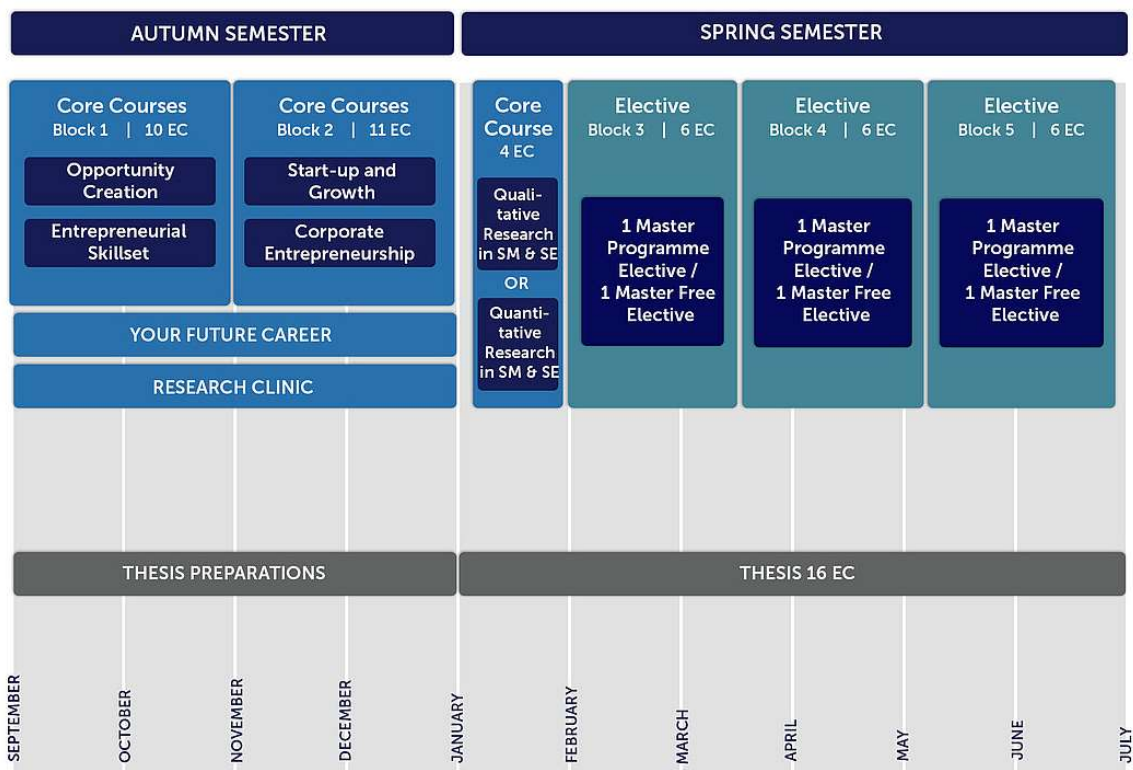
AUTUMN SEMESTER

SPRING SEMESTER

Core Courses
Block 1 | 10 EC

Opportunity Creation

Entrepreneurial Skillset

Core Courses
Block 2 | 11 EC

Start-up and Growth

Corporate Entrepreneurship

Core Course
4 EC

Qualitative Research in SM & SE

OR

Quantitative Research in SM & SE

Elective
Block 3 | 6 EC

1 Master Programme Elective / 1 Master Free Elective

Elective
Block 4 | 6 EC

1 Master Programme Elective / 1 Master Free Elective

Elective
Block 5 | 6 EC

1 Master Programme Elective / 1 Master Free Elective

YOUR FUTURE CAREER

RESEARCH CLINIC

THESIS PREPARATIONS

THESIS 16 EC

SEPTEMBER
OCTOBER
NOVEMBER
DECEMBER
JANUARY
FEBRUARY
MARCH
APRIL
MAY
JUNE
JULY